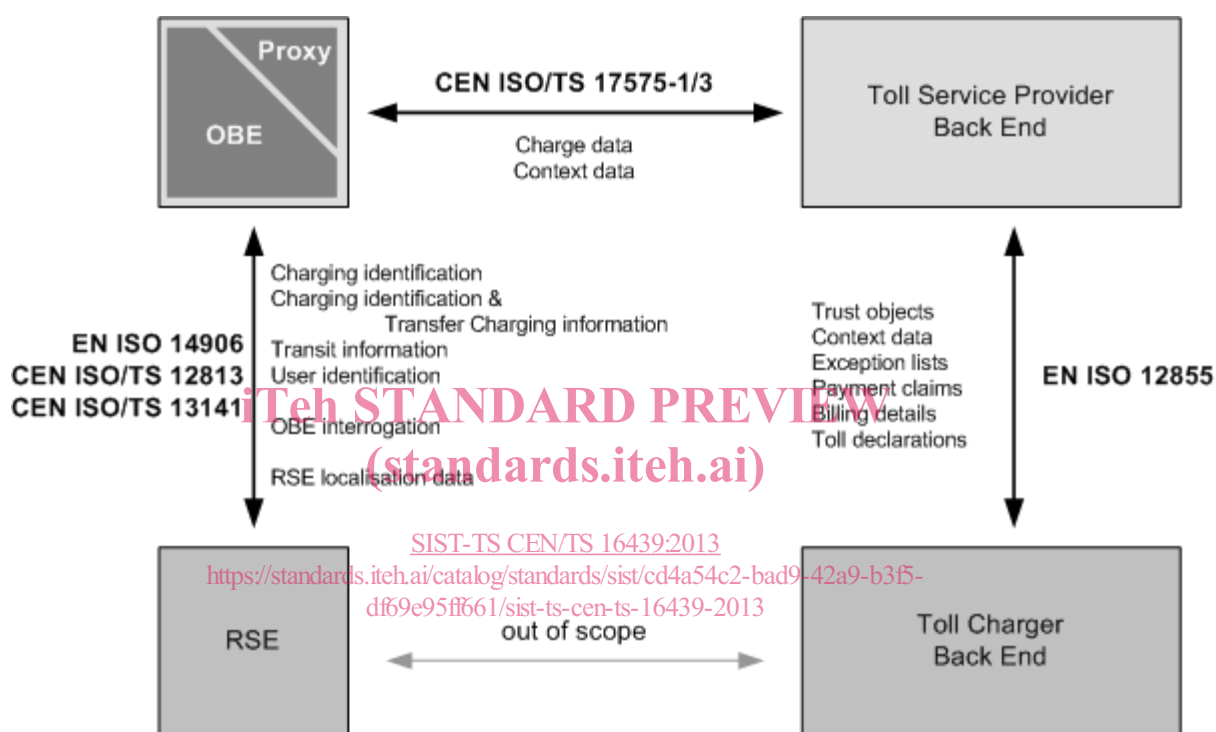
Proxy

OBE

CEN ISO/TS 17575-1/3

Charge data
Context data

Toll Service Provider
Back End

EN ISO 14906
CEN ISO/TS 12813
CEN ISO/TS 13141

Charging identification
Charging identification &
Transfer Charging information
Transit information
User identification

OBE interrogation

RSE localisation data

Trust objects
Context data
Exception lists
Payment claims
Billing details
Toll declarations

EN ISO 12855

iTeh STANDARD PREVIEW
(standards.iteh.ai)

SIST-TS CEN/TS 16439:2013
https://standards.iteh.ai/catalog/standards/sist/cd4a54c2-bad9-42a9-b3f5-df69e95ff661/sist-ts-cen-ts-16439-2013

RSE

out of scope

Toll Charger
Back End